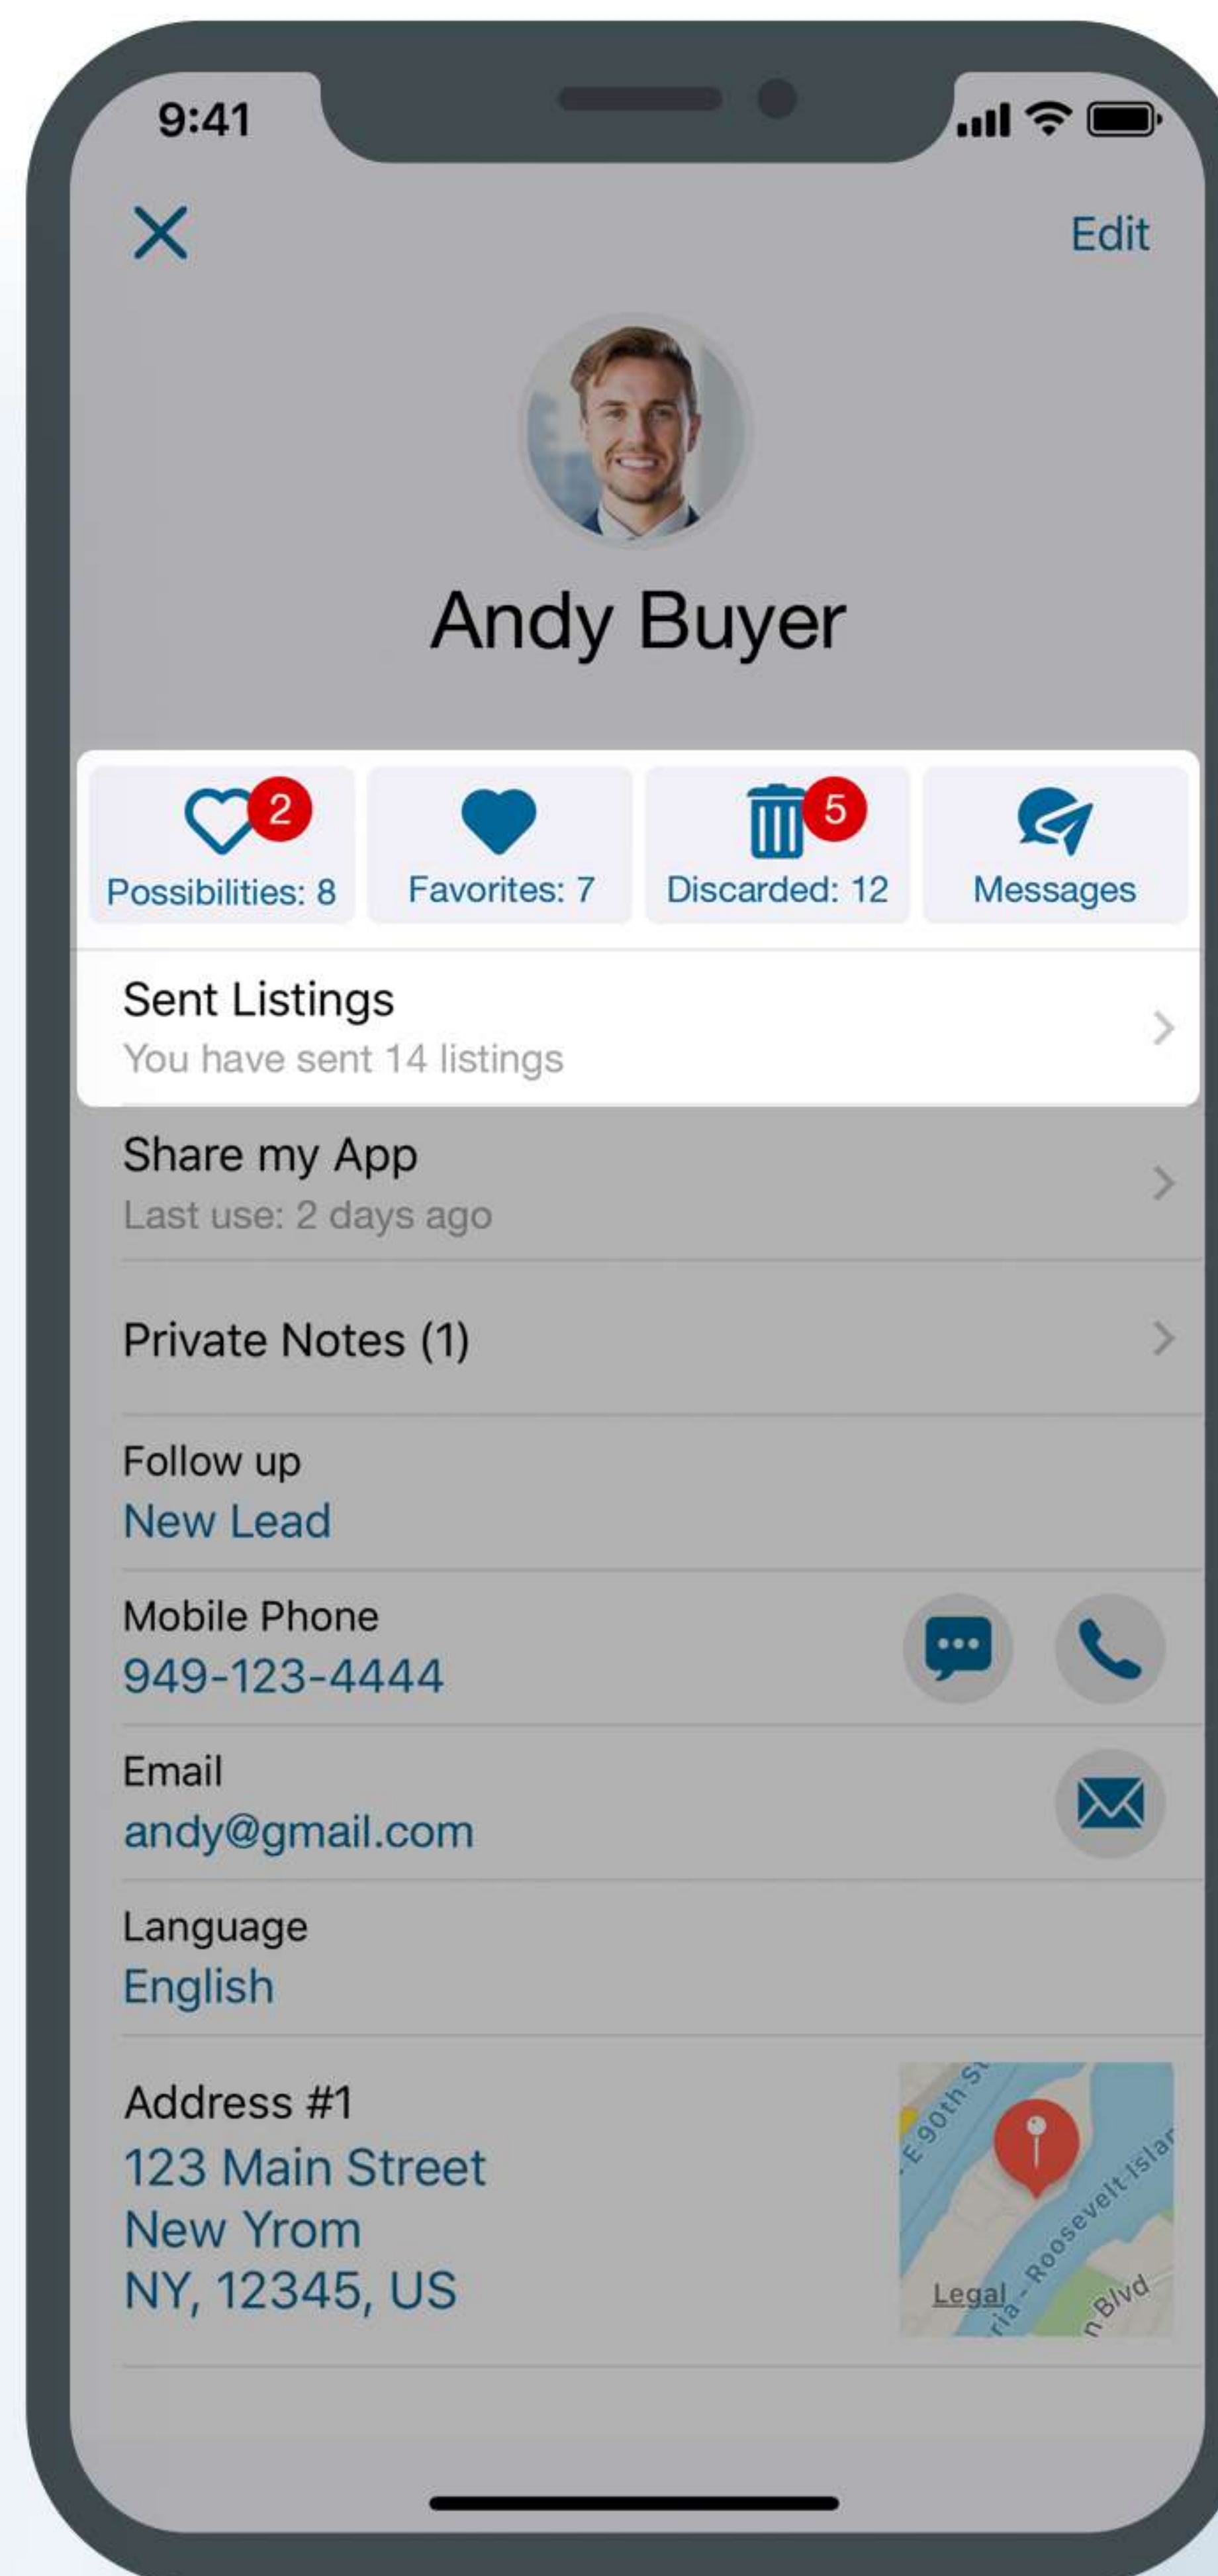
9:41

Edit

Andy Buyer

2
Possibilities: 8

Favorites: 7

5
Discarded: 12

Messages

Sent Listings
You have sent 14 listings

Share my App
Last use: 2 days ago

Private Notes (1)

Follow up
New Lead

Mobile Phone
949-123-4444

Email
andy@gmail.com

Language
English

Address #1
123 Main Street
New Yrom
NY, 12345, US

E 90th St
Roosevelt Islar
Legal
ria
n Blvd